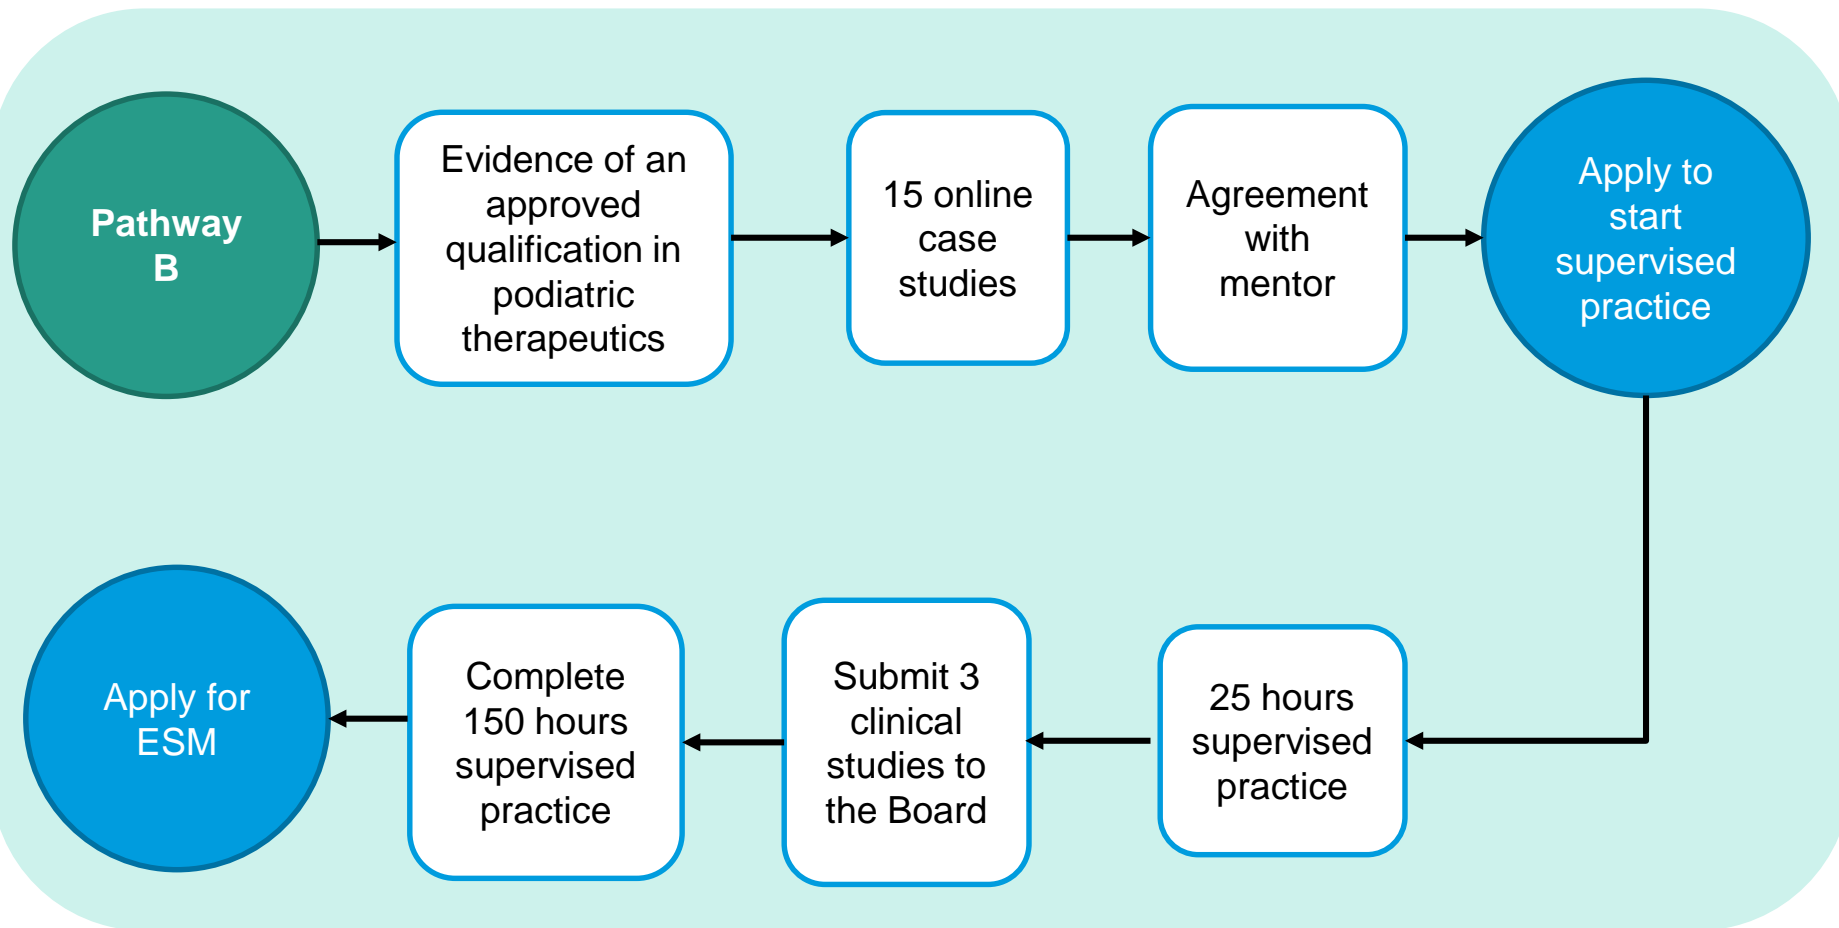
Pathway B

Evidence of an approved qualification in podiatric therapeutics

15 online case studies

Agreement with mentor

Apply to start supervised practice

25 hours supervised practice

Submit 3 clinical studies to the Board

Complete 150 hours supervised practice

Apply for ESM